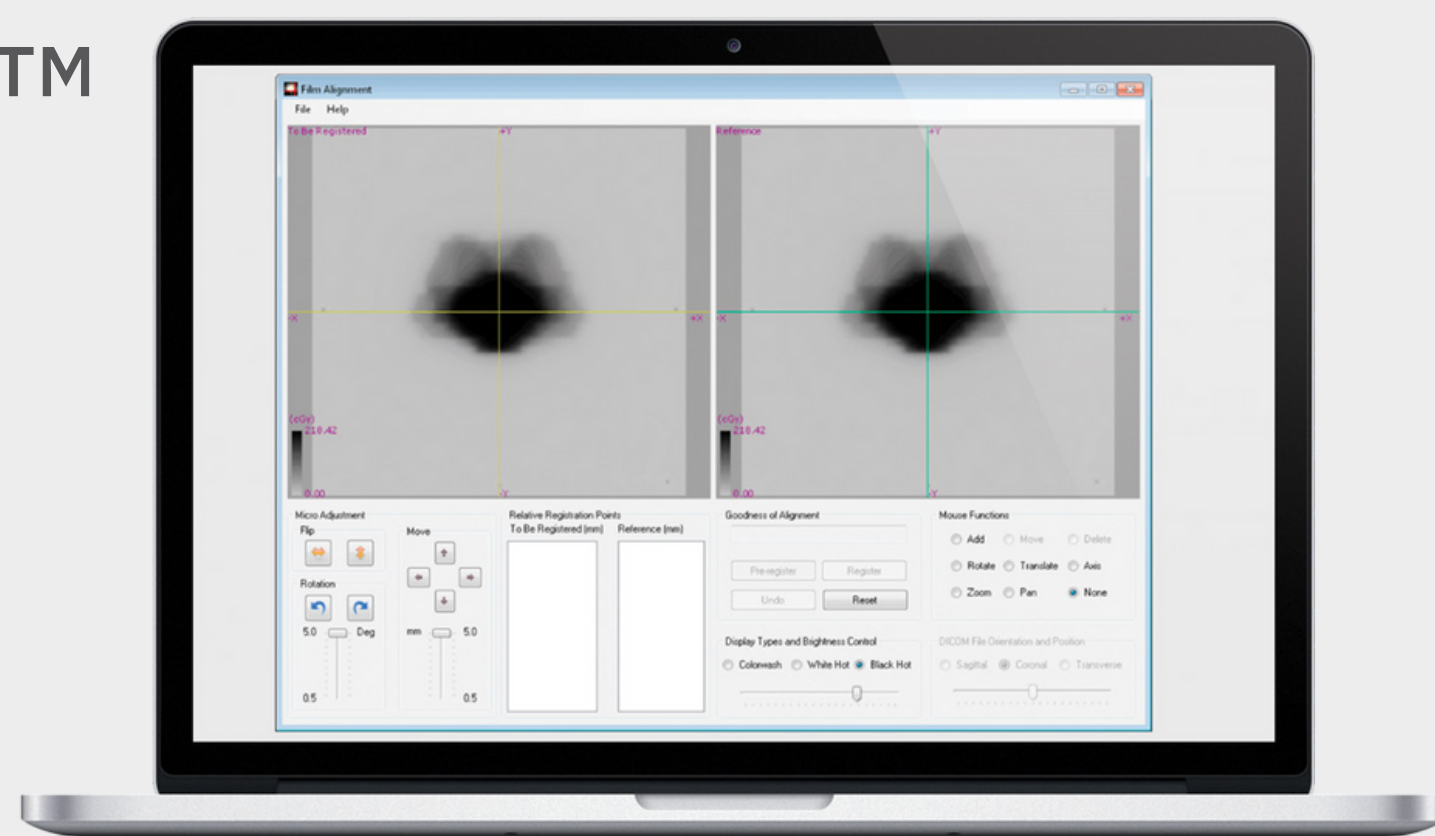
TM

Film Alignment

File Help

To Be Registered

+Y

-X

+X

(cGy)
218.42

0.00

-Y

Reference

+Y

-X

+X

(cGy)
218.42

0.00

-Y

Micro Adjustment

Flip

Rotation

5.0 Deg

0.5

Move

mm 5.0

0.5

Relative Registration Points

To Be Registered (mm) Reference (mm)

Goodness of Alignment

Pre-register Register

Undo Reset

Display Types and Brightness Control

Colorwash White Hot Black Hot

Mouse Functions

Add Move Delete

Rotate Translate Axis

Zoom Pan None

DICOM File Orientation and Position

Sagittal Coronal Transverse